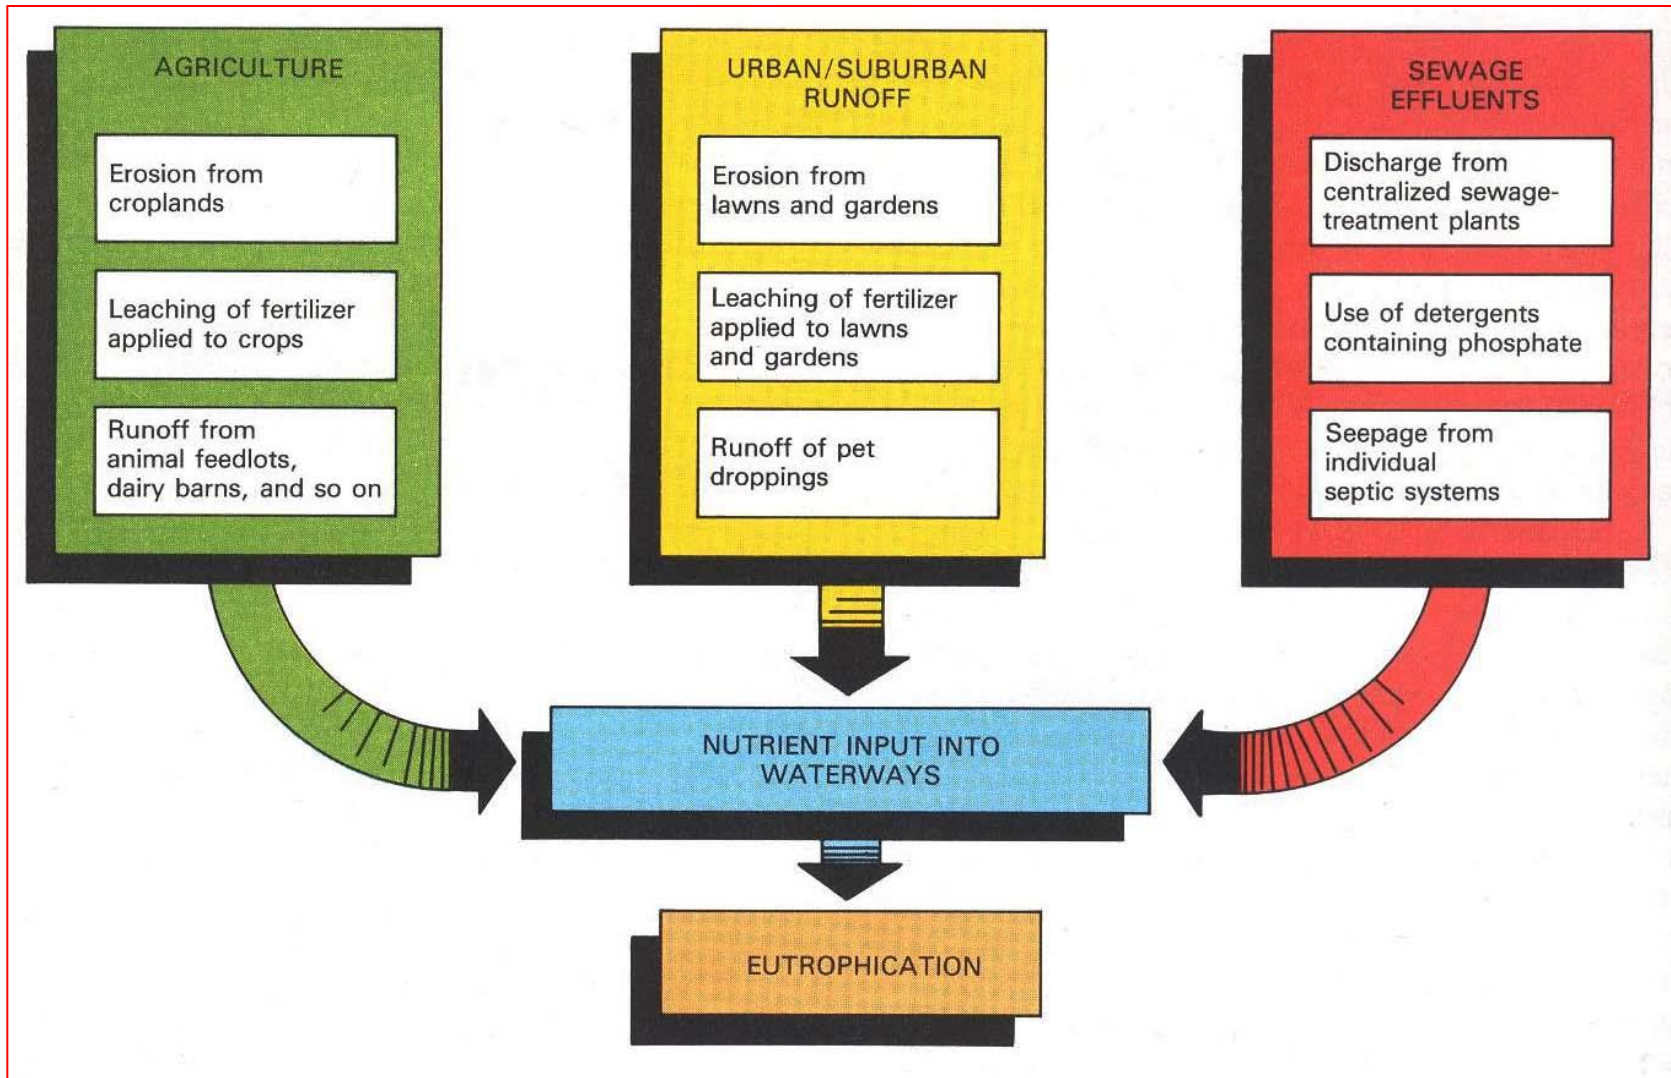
AGRICULTURE

Erosion from croplands

Leaching of fertilizer applied to crops

Runoff from animal feedlots, dairy barns, and so on

URBAN/SUBURBAN RUNOFF

Erosion from lawns and gardens

Leaching of fertilizer applied to lawns and gardens

Runoff of pet droppings

SEWAGE EFFLUENTS

Discharge from centralized sewage-treatment plants

Use of detergents containing phosphate

Seepage from individual septic systems

NUTRIENT INPUT INTO WATERWAYS

EUTROPHICATION